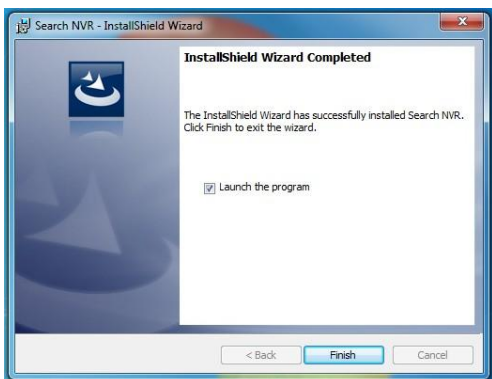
Search NVR - InstallShield Wizard

InstallShield Wizard Completed

The InstallShield Wizard has successfully installed Search NVR. Click Finish to exit the wizard.

Launch the program

< Back

Finish

Cancel